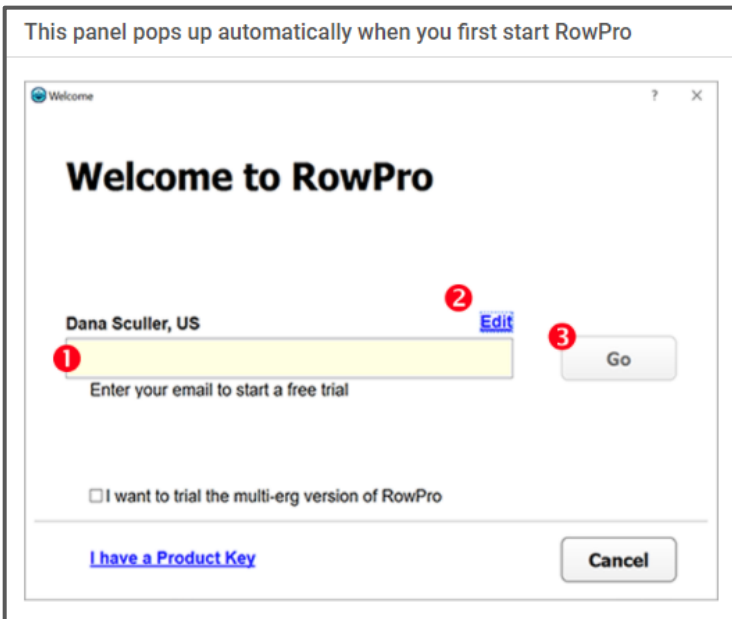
This panel pops up automatically when you first start RowPro

Welcome ? ×

Welcome to RowPro

2 Edit
Dana Sculler, US
1
3 Go
Enter your email to start a free trial

I want to trial the multi-erg version of RowPro

I have a Product Key
Cancel